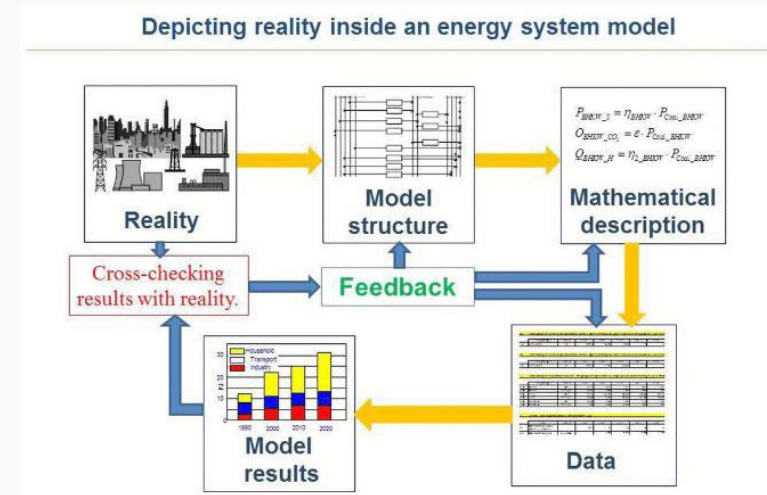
Depicting reality inside an energy system model

Reality

Model structure

$P_{BHKW\_S} = \eta_{BHKW} \cdot P_{Coal\_BHKW}$
$O_{BHKW\_CO_2} = \varepsilon \cdot P_{Coal\_BHKW}$
$Q_{BHKW\_H} = \eta_{2\_BHKW} \cdot P_{Coal\_BHKW}$

Mathematical description

Cross-checking results with reality.

Feedback

Household
Transport
Industry

30
20
10
0

1990 2000 2010 2020

Model results

Data